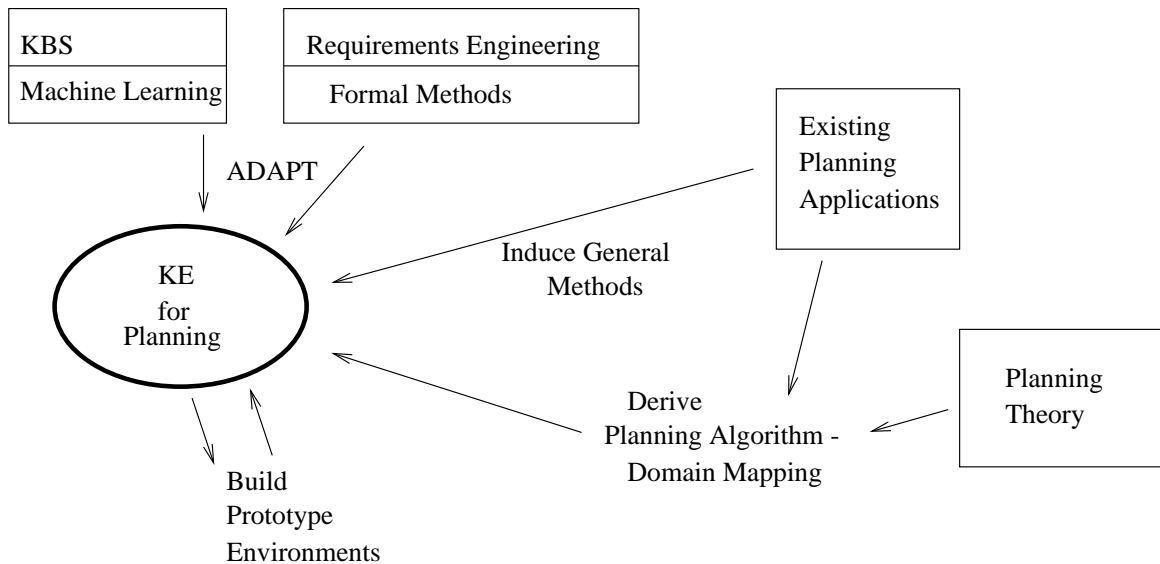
KBS

Machine Learning

Requirements Engineering

Formal Methods

Existing Planning Applications

ADAPT

Induce General Methods

KE for Planning

Planning Theory

Derive Planning Algorithm - Domain Mapping

Build Prototype Environments